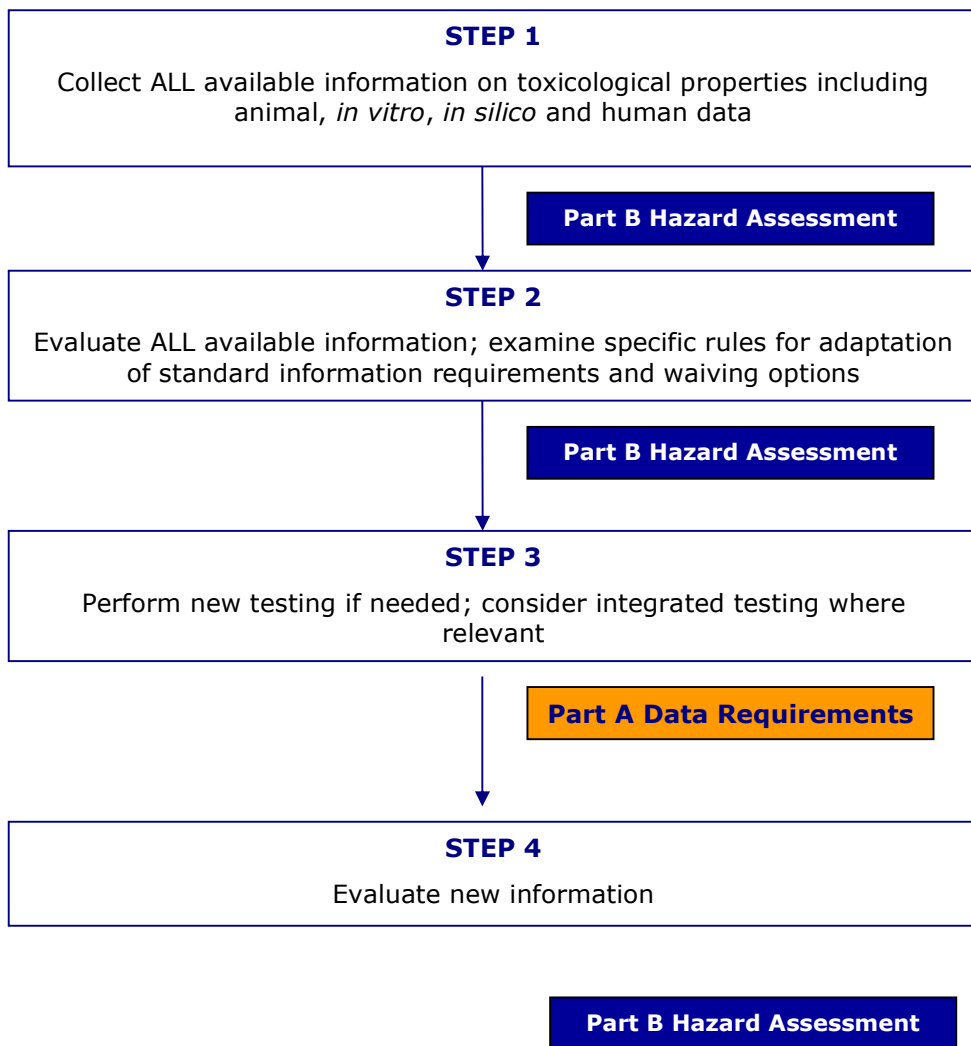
STEP 1

Collect ALL available information on toxicological properties including animal, in vitro, in silico and human data

Part B Hazard Assessment

STEP 2

Evaluate ALL available information; examine specific rules for adaptation of standard information requirements and waiving options

Part B Hazard Assessment

STEP 3

Perform new testing if needed; consider integrated testing where relevant

Part A Data Requirements

STEP 4

Evaluate new information

Part B Hazard Assessment